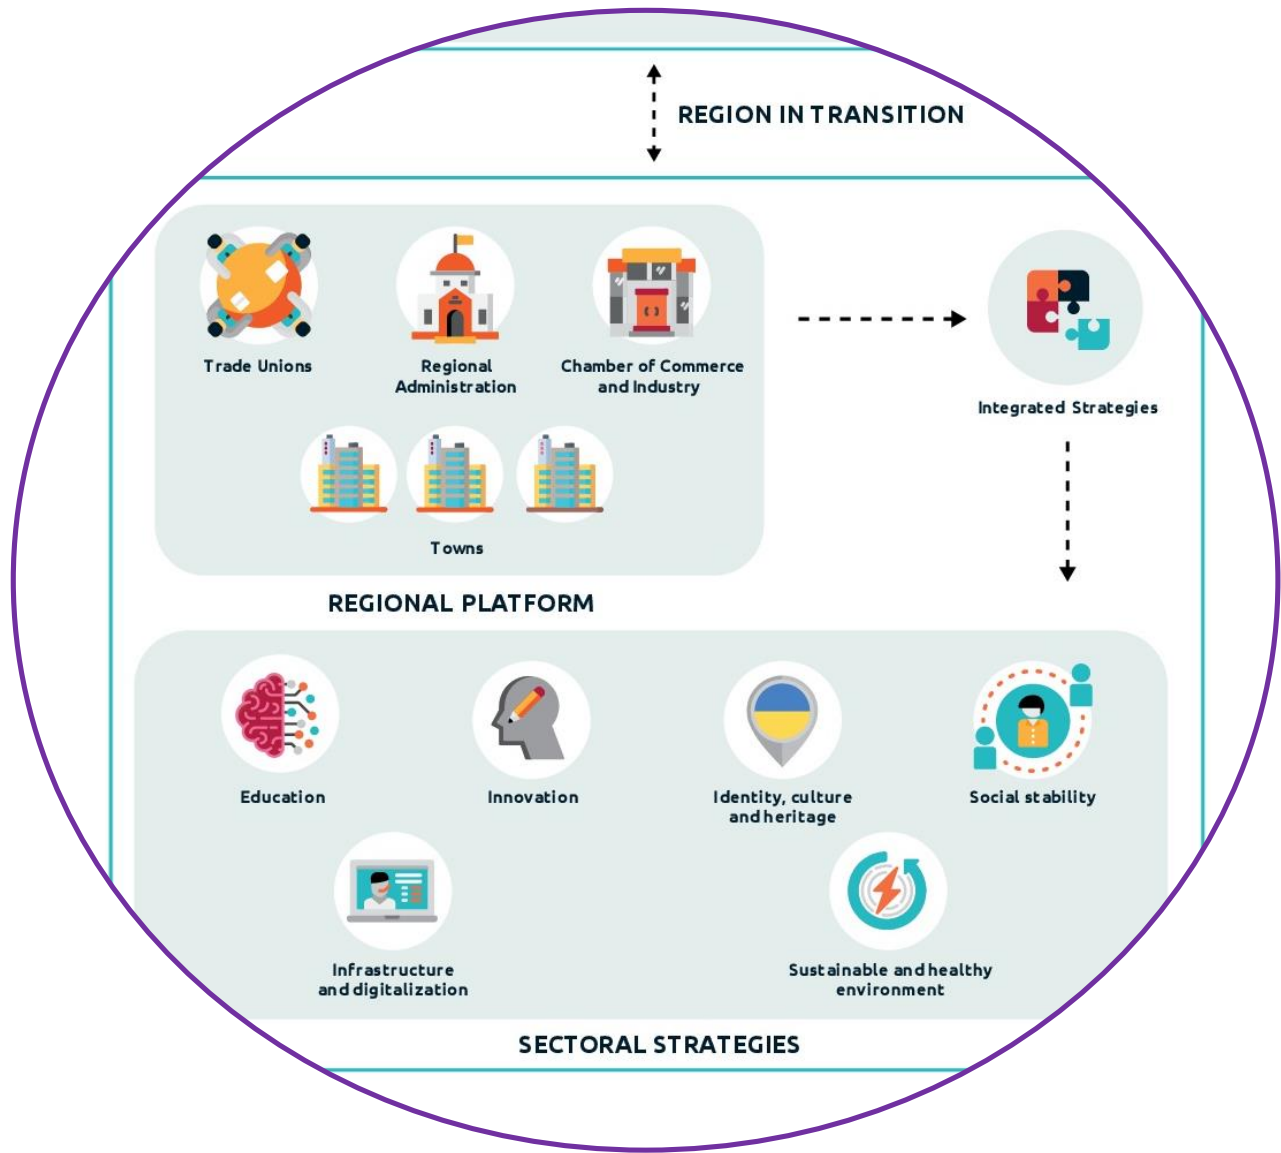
REGION IN TRANSITION

Trade Unions

Regional Administration

Chamber of Commerce and Industry

Towns

REGIONAL PLATFORM

Integrated Strategies

Education

Innovation

Identity, culture and heritage

Social stability

Infrastructure and digitalization

Sustainable and healthy environment

SECTORAL STRATEGIES